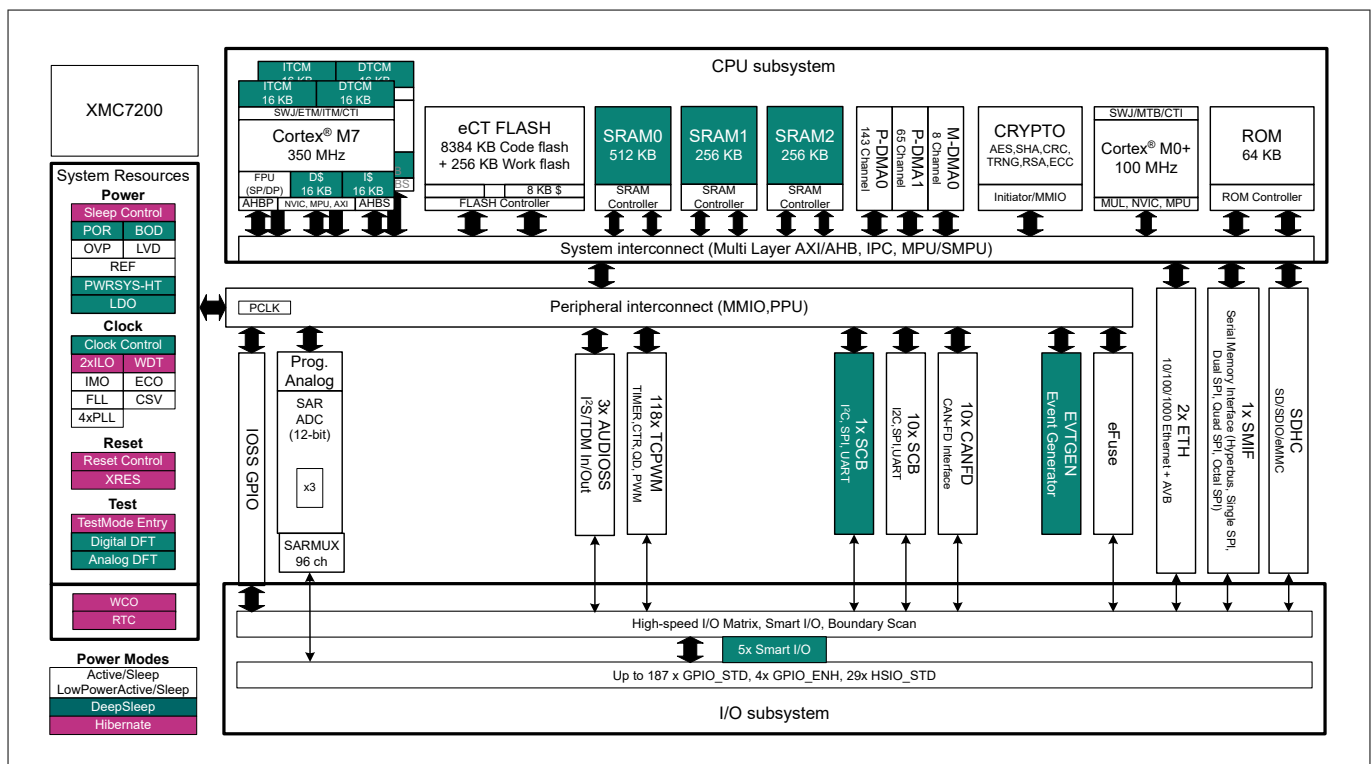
XMC7200

System Resources
Power
Sleep Control
POR
BOD
OVP
LVD
REF
PWRSYS-HT
LDO
Clock
Clock Control
2xILO
WDT
IMO
ECO
FLL
CSV
4xPLL
Reset
Reset Control
XRES
Test
TestMode Entry
Digital DFT
Analog DFT

WCO
RTC

Power Modes
Active/Sleep
LowPowerActive/Sleep
DeepSleep
Hibernate

CPU subsystem

ITCM 16 KB
DTCM 16 KB
ITCM 16 KB
DTCM 16 KB
SWJ/ETM/ITM/CTI
Cortex® M7
350 MHz
FPU (SP/DP)
D$ 16 KB
I$ 16 KB
NVIC, MPU, AXI
AHBP
AHBS
BS

eCT FLASH
8384 KB Code flash + 256 KB Work flash
8 KB $
FLASH Controller

SRAM0
512 KB
SRAM Controller

SRAM1
256 KB
SRAM Controller

SRAM2
256 KB
SRAM Controller

P-DMA0
143 Channel

P-DMA1
65 Channel

M-DMA0
8 Channel

CRYPTO
AES,SHA,CRC, TRNG,RSA,ECC
Initiator/MMIO

SWJ/MTB/CTI
Cortex® M0+
100 MHz
MUL, NVIC, MPU

ROM
64 KB
ROM Controller

System interconnect (Multi Layer AXI/AHB, IPC, MPU/SMPU)

PCLK
Peripheral interconnect (MMIO,PPU)

IOSS GPIO

Prog. Analog
SAR ADC (12-bit)
x3
SARMUX
96 ch

3x AUDIOSS
I²S/TDM In/Out

118x TCPWM
TIMER,CTR,QD, PWM

1x SCB
I²C, SPI, UART

10x SCB
I2C,SPI,UART

10x CANFD
CAN-FD Interface

EVTGEN
Event Generator

eFuse

2x ETH
10/100/1000 Ethernet + AVB

1x SMIF
Serial Memory Interface (Hyperbus, Single SPI, Dual SPI, Quad SPI, Octal SPI)

SDHC
SD/SDIO/eMMC

High-speed I/O Matrix, Smart I/O, Boundary Scan
5x Smart I/O
Up to 187 x GPIO_STD, 4x GPIO_ENH, 29x HSIO_STD
I/O subsystem